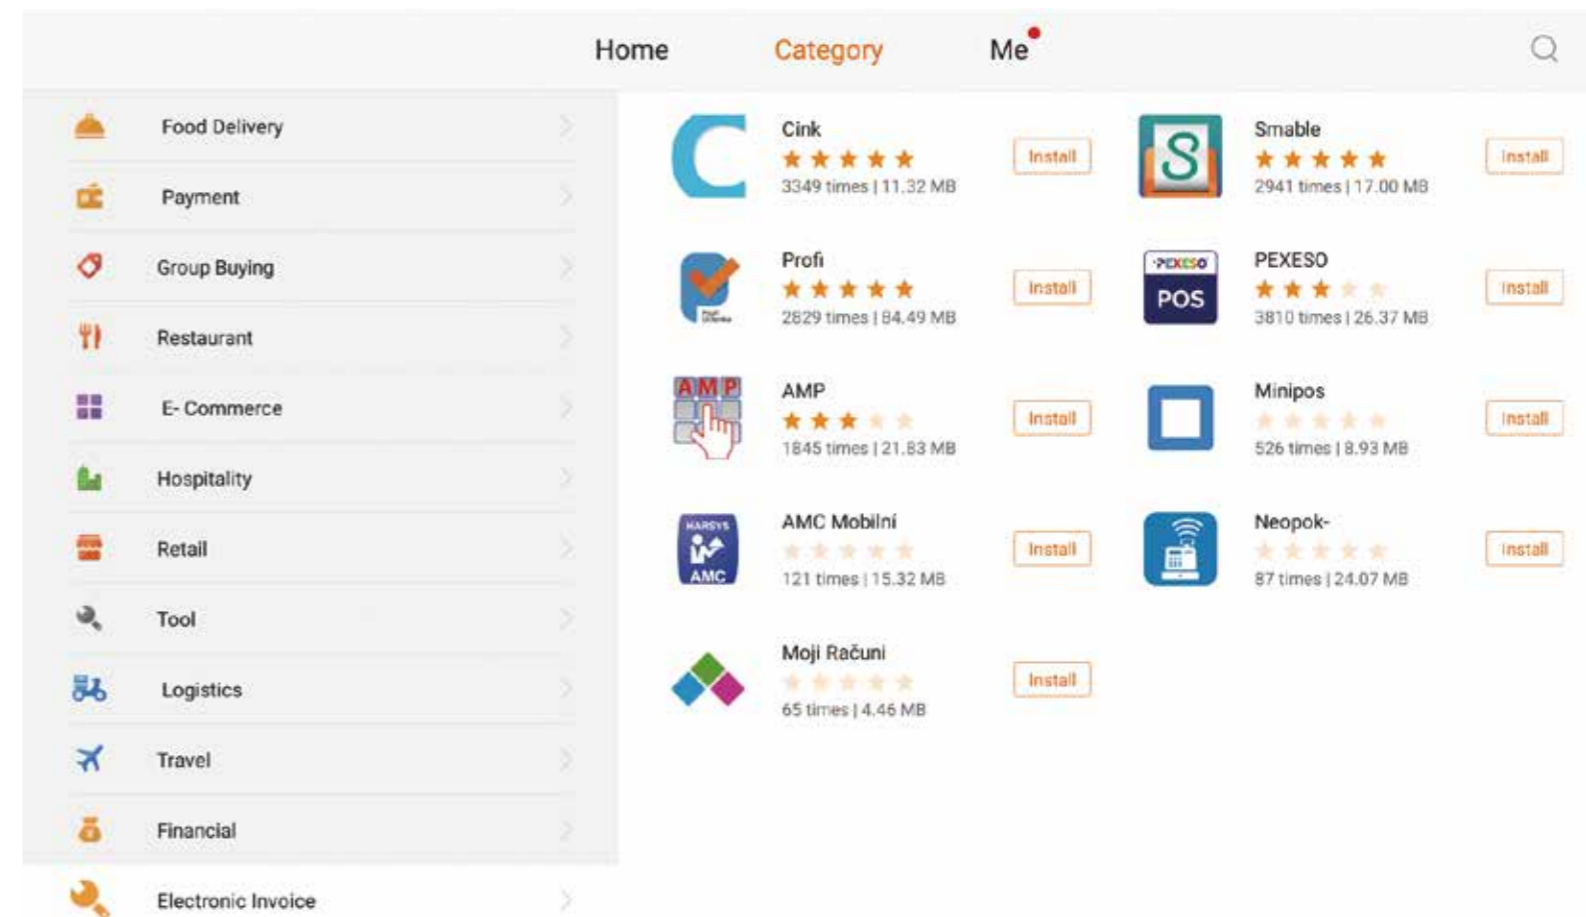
Home Category Me

Food Delivery
Payment
Group Buying
Restaurant
E- Commerce
Hospitality
Retail
Tool
Logistics
Travel
Financial
Electronic Invoice

C
Cink
3349 times | 11.32 MB
Install

S
Smable
2941 times | 17.00 MB
Install

Profi
2629 times | 84.49 MB
Install

PEXESO POS
PEXESO
3810 times | 26.37 MB
Install

AMP
AMP
1845 times | 21.83 MB
Install

Minipos
526 times | 8.93 MB
Install

HARSYS AMC
AMC Mobilní
121 times | 15.32 MB
Install

Neopok-
87 times | 24.07 MB
Install

Moji Računi
65 times | 4.46 MB
Install